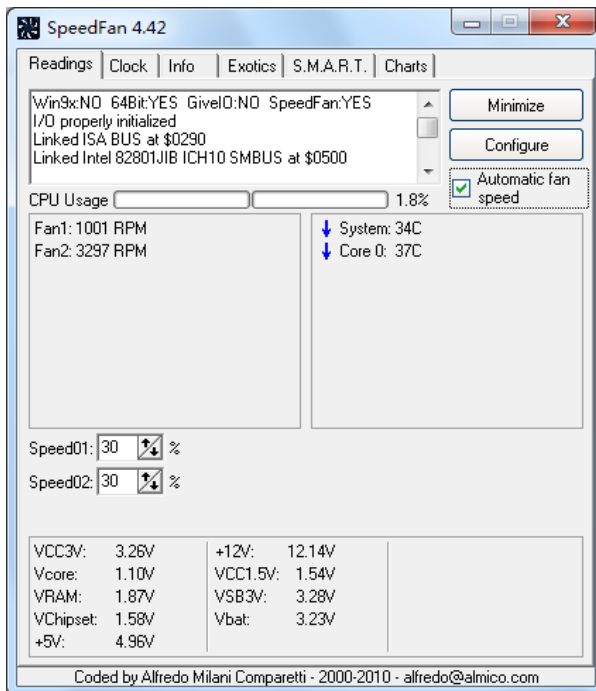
SpeedFan 4.42

Readings | Clock | Info | Exotics | S.M.A.R.T. | Charts

Win9x:NO 64Bit:YES GiveIO:NO SpeedFan:YES
I/O properly initialized
Linked ISA BUS at $0290
Linked Intel 82801JIB ICH10 SMBUS at $0500

Minimize
Configure
Automatic fan speed

CPU Usage 1.8%

Fan1: 1001 RPM
Fan2: 3297 RPM

System: 34C
Core 0: 37C

Speed01: 30 %
Speed02: 30 %

| VCC3V: | 3.26V | +12V: | 12.14V |
|---|---|---|---|
| Vcore: | 1.10V | VCC1.5V: | 1.54V |
| VRAM: | 1.87V | VSB3V: | 3.28V |
| VChipset: | 1.58V | Vbat: | 3.23V |
| +5V: | 4.96V | | |

Coded by Alfredo Milani Comparetti - 2000-2010 - alfredo@almico.com